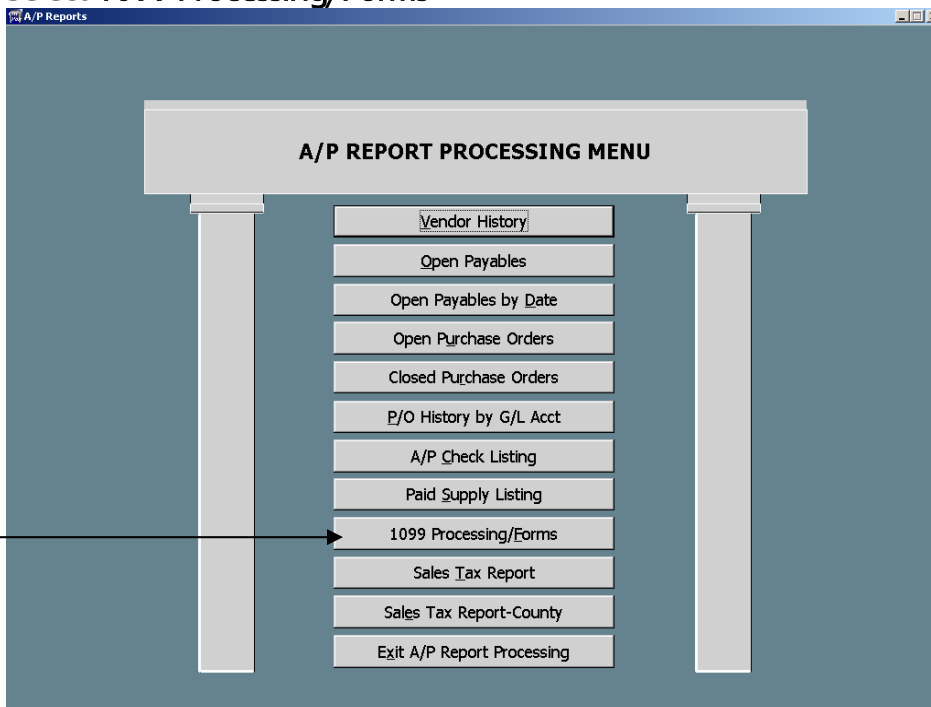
A/P Reports

A/P REPORT PROCESSING MENU

Vendor History

Open Payables

Open Payables by Date

Open Purchase Orders

Closed Purchase Orders

P/O History by G/L Acct

A/P Check Listing

Paid Supply Listing

1099 Processing/Forms

Sales Tax Report

Sales Tax Report-County

Exit A/P Report Processing